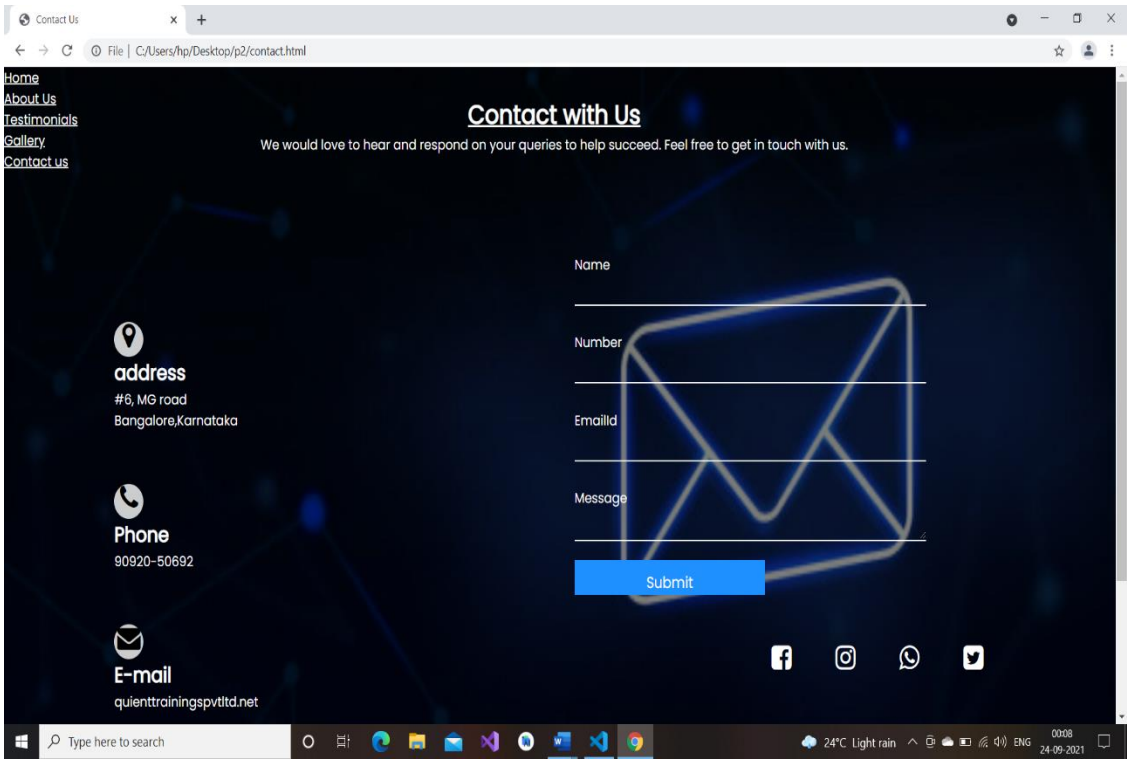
Contact Us
File | C:/Users/hp/Desktop/p2/contact.html

Home
About Us
Testimonials
Gallery
Contact us

Contact with Us

We would love to hear and respond on your queries to help succeed. Feel free to get in touch with us.

Name

Number

EmailId

Message

Submit

address
#6, MG road
Bangalore,Karnataka

Phone
90920-50692

E-mail
quienttrainingspvtltd.net

Type here to search
24°C Light rain ENG 00:08 24-09-2021